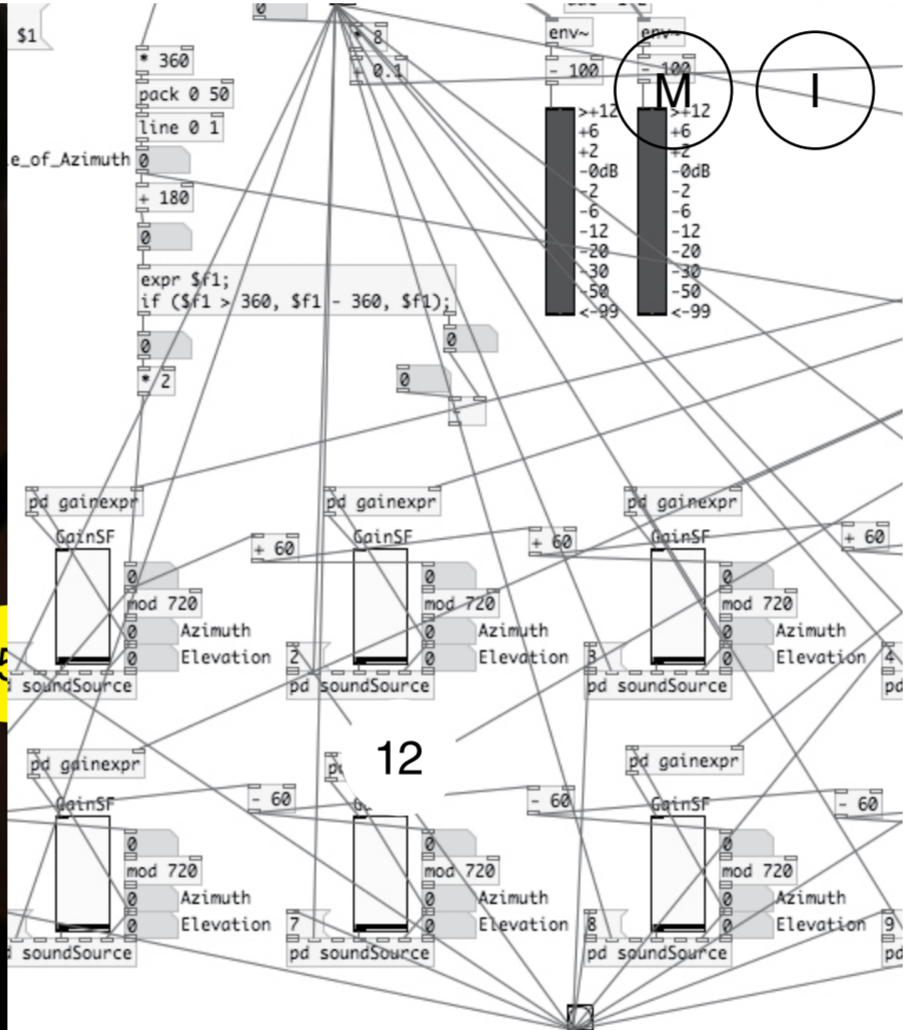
$1

0

* 8

- 0.1

env~

env~

- 100

- 100

M

I

* 360

pack 0 50

line 0 1

e_of_Azimuth

0

+ 180

0

expr $f1;
if ($f1 > 360, $f1 - 360, $f1);

0

0

* 2

0

>+12
+6
+2
-0dB
-2
-6
-12
-20
-30
-50
<-99

>+12
+6
+2
-0dB
-2
-6
-12
-20
-30
-50
<-99

pd gainexpr

GainSF

+ 60

0

mod 720

0 Azimuth

0 Elevation

soundSource

pd gainexpr

GainSF

+ 60

0

mod 720

0 Azimuth

0 Elevation

2

pd soundSource

pd gainexpr

GainSF

+ 60

0

mod 720

0 Azimuth

0 Elevation

3

pd soundSource

4

pd

12

pd gainexpr

GainSF

- 60

0

mod 720

0 Azimuth

0 Elevation

soundSource

- 60

0

mod 720

0 Azimuth

0 Elevation

7

pd soundSource

pd gainexpr

GainSF

- 60

0

mod 720

0 Azimuth

0 Elevation

8

pd soundSource

9

pd